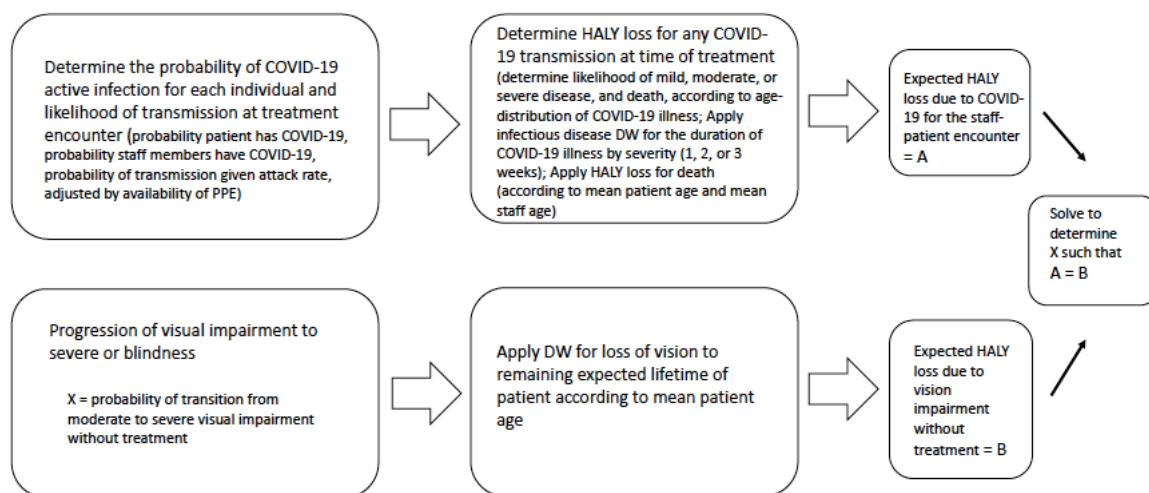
Determine the probability of COVID-19 active infection for each individual and likelihood of transmission at treatment encounter (probability patient has COVID-19, probability staff members have COVID-19, probability of transmission given attack rate, adjusted by availability of PPE)

Determine HALY loss for any COVID-19 transmission at time of treatment (determine likelihood of mild, moderate, or severe disease, and death, according to age-distribution of COVID-19 illness; Apply infectious disease DW for the duration of COVID-19 illness by severity (1, 2, or 3 weeks); Apply HALY loss for death (according to mean patient age and mean staff age)

Expected HALY loss due to COVID-19 for the staff-patient encounter = A

Solve to determine X such that A = B

Progression of visual impairment to severe or blindness

X = probability of transition from moderate to severe visual impairment without treatment

Apply DW for loss of vision to remaining expected lifetime of patient according to mean patient age

Expected HALY loss due to vision impairment without treatment = B